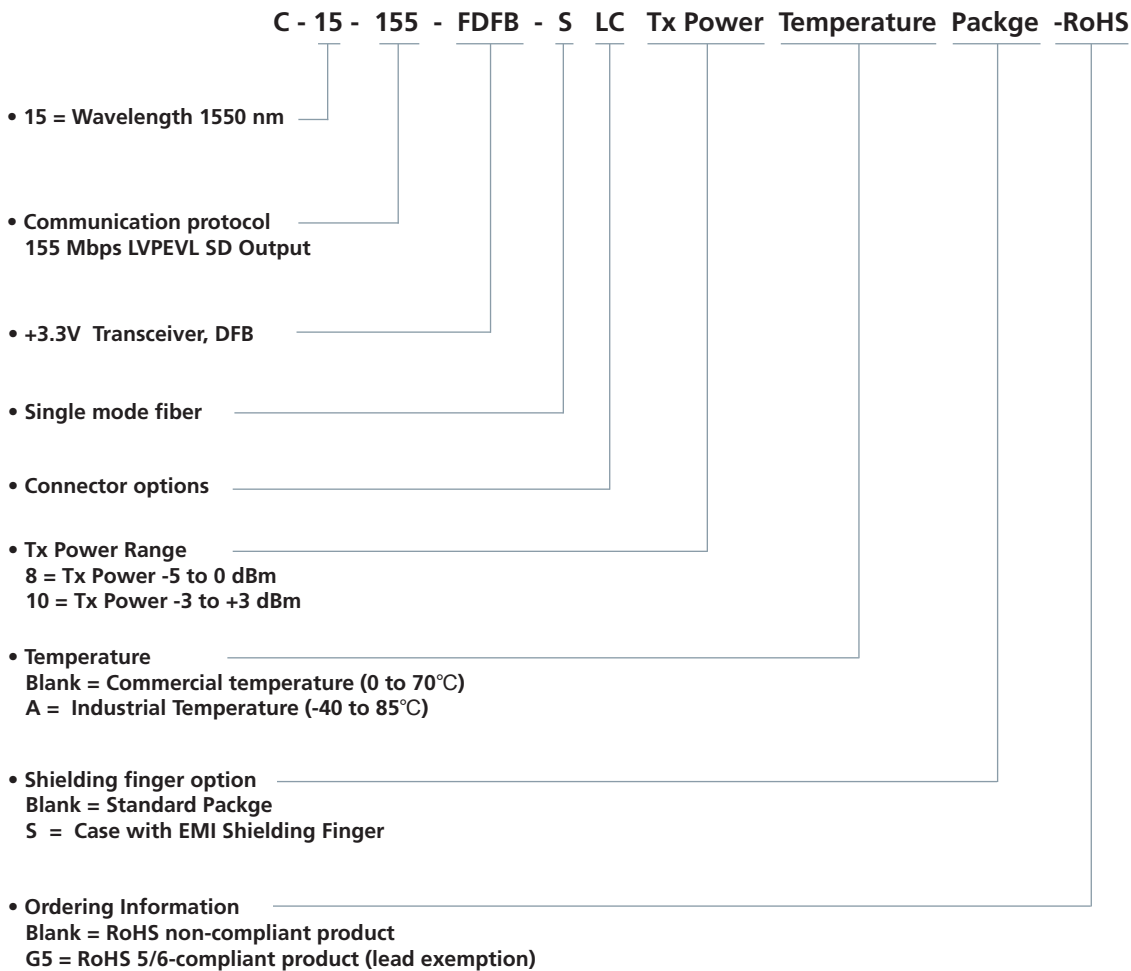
C - 15 - 155 - FDFB - S LC Tx Power Temperature Packge -RoHS

• 15 = Wavelength 1550 nm

• Communication protocol
155 Mbps LVPEVL SD Output

• +3.3V Transceiver, DFB

• Single mode fiber

• Connector options

• Tx Power Range
8 = Tx Power -5 to 0 dBm
10 = Tx Power -3 to +3 dBm

• Temperature
Blank = Commercial temperature (0 to 70℃)
A = Industrial Temperature (-40 to 85℃)

• Shielding finger option
Blank = Standard Packge
S = Case with EMI Shielding Finger

• Ordering Information
Blank = RoHS non-compliant product
G5 = RoHS 5/6-compliant product (lead exemption)